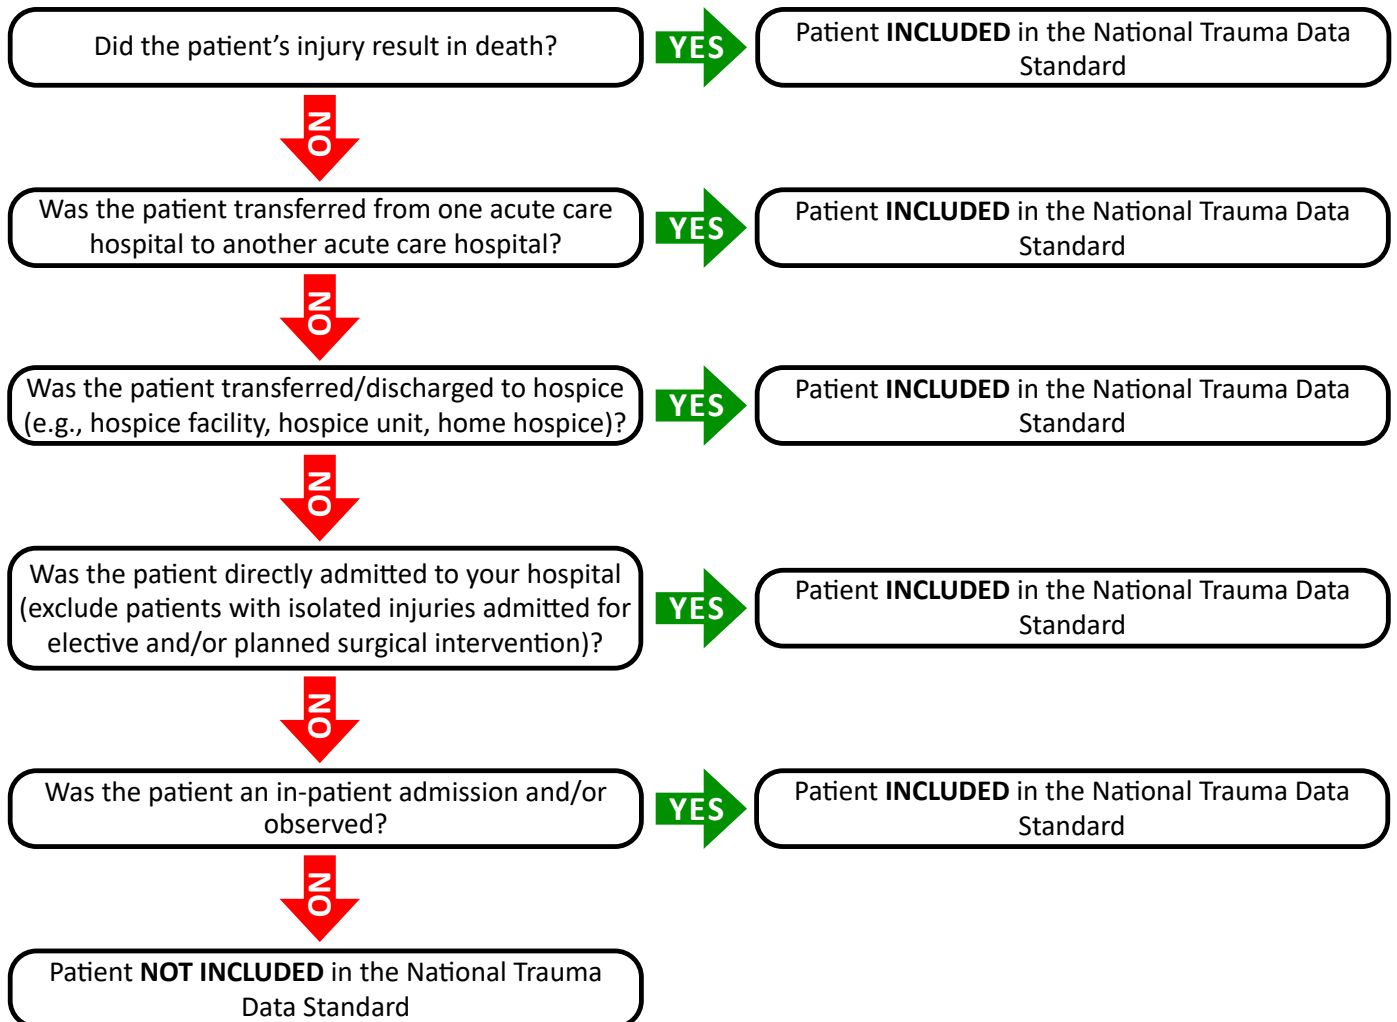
Did the patient's injury result in death?

YES

Patient **INCLUDED** in the National Trauma Data Standard

NO

Was the patient transferred from one acute care hospital to another acute care hospital?

YES

Patient **INCLUDED** in the National Trauma Data Standard

NO

Was the patient transferred/discharged to hospice (e.g., hospice facility, hospice unit, home hospice)?

YES

Patient **INCLUDED** in the National Trauma Data Standard

NO

Was the patient directly admitted to your hospital (exclude patients with isolated injuries admitted for elective and/or planned surgical intervention)?

YES

Patient **INCLUDED** in the National Trauma Data Standard

NO

Was the patient an in-patient admission and/or observed?

YES

Patient **INCLUDED** in the National Trauma Data Standard

NO

Patient **NOT INCLUDED** in the National Trauma Data Standard